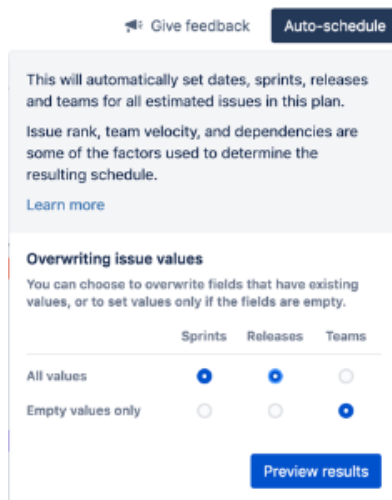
Give feedback Auto-schedule

This will automatically set dates, sprints, releases and teams for all estimated issues in this plan.

Issue rank, team velocity, and dependencies are some of the factors used to determine the resulting schedule.

Learn more

Overwriting issue values

You can choose to overwrite fields that have existing values, or to set values only if the fields are empty.

| | Sprints | Releases | Teams |
|---|---|---|---|
| All values | ● | ● | ○ |
| Empty values only | ○ | ○ | ● |

Preview results